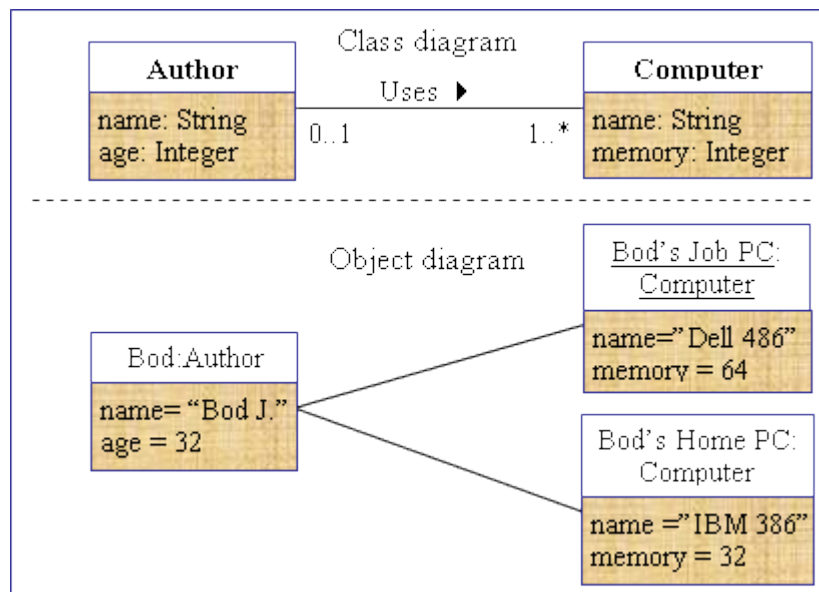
Class diagram

Author

name: String
age: Integer

Uses ▶

0..1

1..*

Computer

name: String
memory: Integer

Object diagram

Bod's Job PC: Computer

name="Dell 486"
memory = 64

Bod:Author

name= "Bod J."
age = 32

Bod's Home PC: Computer

name ="IBM 386"
memory = 32